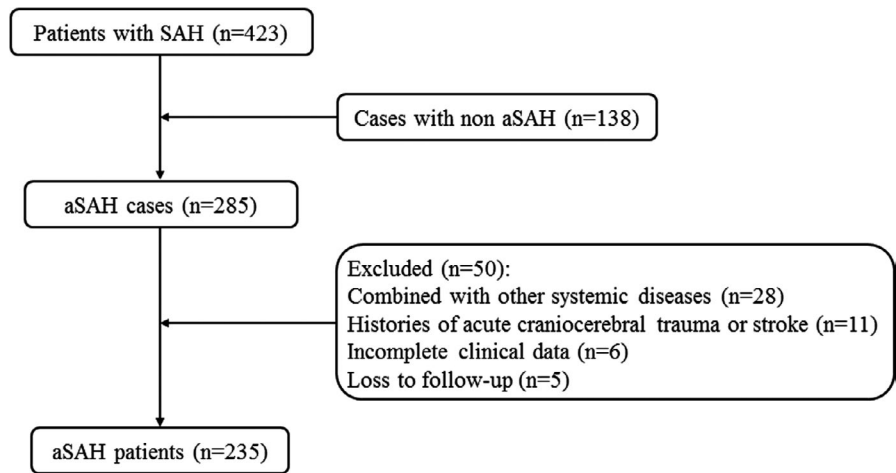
Patients with SAH (n=423)

Cases with non aSAH (n=138)

aSAH cases (n=285)

Excluded (n=50):
Combined with other systemic diseases (n=28)
Histories of acute craniocerebral trauma or stroke (n=11)
Incomplete clinical data (n=6)
Loss to follow-up (n=5)

aSAH patients (n=235)